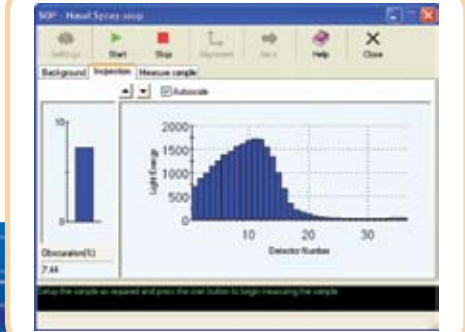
SOP - Nasal Spray.ssop

Settings
Start
Stop
Alignment
Next
Help
Close

Background
Inspection
Measure sample

Autoscale

10
0

Obscuration(%)
7.44

2000
1500
1000
500
0

Light Energy

10
20
30

Detector Number

Setup the sample as required and press the start button to begin measuring the sample